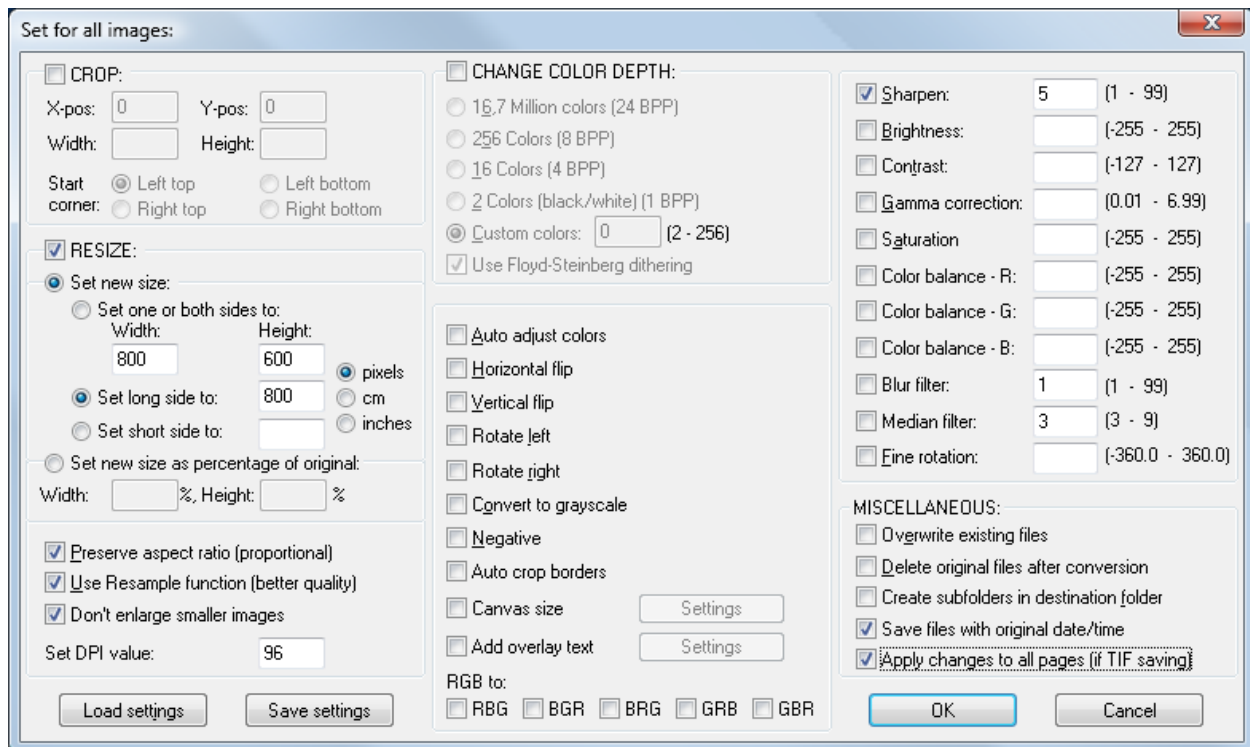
Set for all images:

X

CROP:
X-pos: 0
Y-pos: 0
Width:
Height:
Start corner:
Left top
Left bottom
Right top
Right bottom

RESIZE:
Set new size:
Set one or both sides to:
Width:
Height:
800
600
pixels
Set long side to:
800
cm
Set short side to:
inches
Set new size as percentage of original:
Width: %, Height: %

Preserve aspect ratio (proportional)
Use Resample function (better quality)
Don't enlarge smaller images
Set DPI value: 96

Load settings
Save settings

CHANGE COLOR DEPTH:
16,7 Million colors (24 BPP)
256 Colors (8 BPP)
16 Colors (4 BPP)
2 Colors (black/white) (1 BPP)
Custom colors: 0 (2 - 256)
Use Floyd-Steinberg dithering

Auto adjust colors
Horizontal flip
Vertical flip
Rotate left
Rotate right
Convert to grayscale
Negative
Auto crop borders
Canvas size
Settings
Add overlay text
Settings
RGB to:
RBG
BGR
BRG
GRB
GBR

Sharpen: 5 (1 - 99)
Brightness: (-255 - 255)
Contrast: (-127 - 127)
Gamma correction: (0.01 - 6.99)
Saturation (-255 - 255)
Color balance - R: (-255 - 255)
Color balance - G: (-255 - 255)
Color balance - B: (-255 - 255)
Blur filter: 1 (1 - 99)
Median filter: 3 (3 - 9)
Fine rotation: (-360.0 - 360.0)

MISCELLANEOUS:
Overwrite existing files
Delete original files after conversion
Create subfolders in destination folder
Save files with original date/time
Apply changes to all pages (if TIF saving)

OK
Cancel